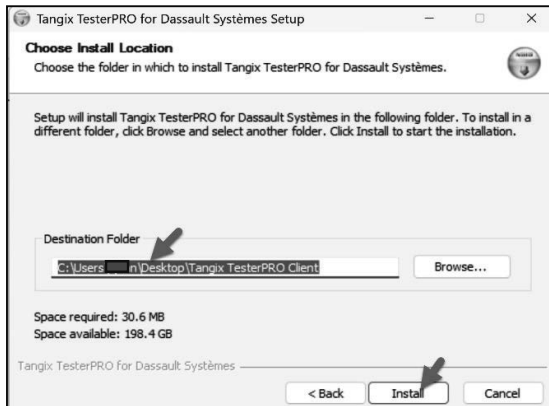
Tangix TesterPRO for Dassault Systèmes Setup

Choose Install Location
Choose the folder in which to install Tangix TesterPRO for Dassault Systèmes.

Setup will install Tangix TesterPRO for Dassault Systèmes in the following folder. To install in a different folder, click Browse and select another folder. Click Install to start the installation.

Destination Folder
C:\Users\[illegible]n\Desktop\Tangix TesterPRO Client
Browse...

Space required: 30.6 MB
Space available: 198.4 GB

Tangix TesterPRO for Dassault Systèmes

< Back
Install
Cancel